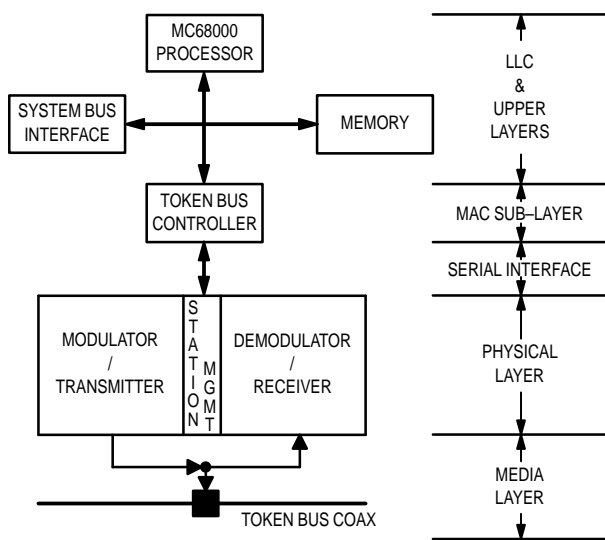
MC68000
PROCESSOR

SYSTEM BUS
INTERFACE

MEMORY

TOKEN BUS
CONTROLLER

MODULATOR
/
TRANSMITTER

STATION
MGMT

DEMODULATOR
/
RECEIVER

TOKEN BUS COAX

LLC
&
UPPER
LAYERS

MAC SUB–LAYER

SERIAL INTERFACE

PHYSICAL
LAYER

MEDIA
LAYER